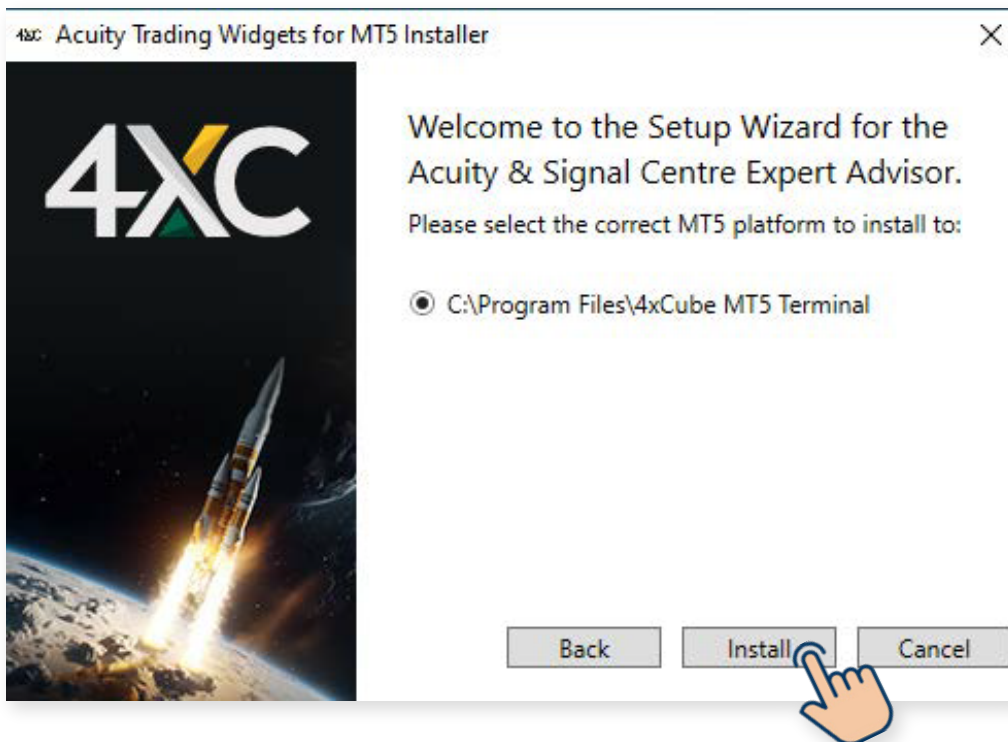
4XC Acuity Trading Widgets for MT5 Installer

×

4XC

Welcome to the Setup Wizard for the Acuity & Signal Centre Expert Advisor.

Please select the correct MT5 platform to install to:

C:\Program Files\4xCube MT5 Terminal

Back

Install

Cancel